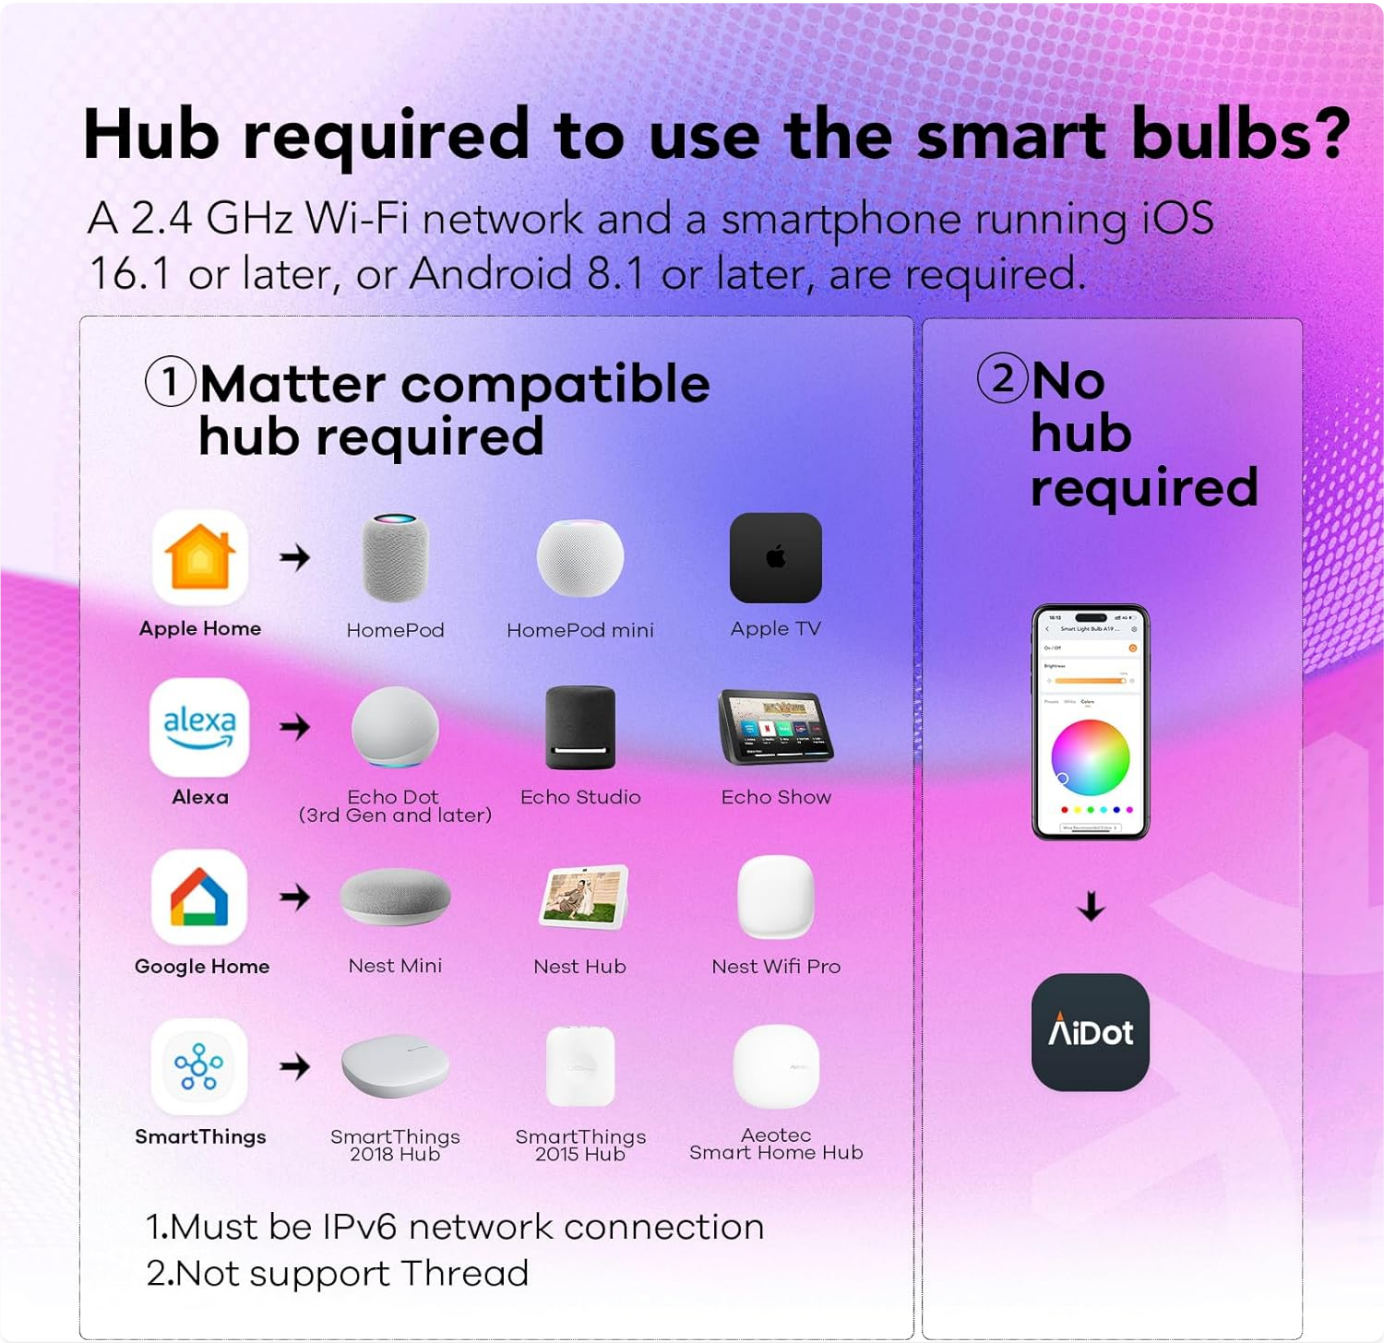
Hub required to use the smart bulbs?

A 2.4 GHz Wi-Fi network and a smartphone running iOS 16.1 or later, or Android 8.1 or later, are required.

①Matter compatible hub required

Apple Home → HomePod HomePod mini Apple TV

alexa

Alexa → Echo Dot (3rd Gen and later) Echo Studio Echo Show

Google Home → Nest Mini Nest Hub Nest Wifi Pro

SmartThings → SmartThings 2018 Hub SmartThings 2015 Hub Aeotec Smart Home Hub

1.Must be IPv6 network connection
2.Not support Thread

②No hub required

AiDot